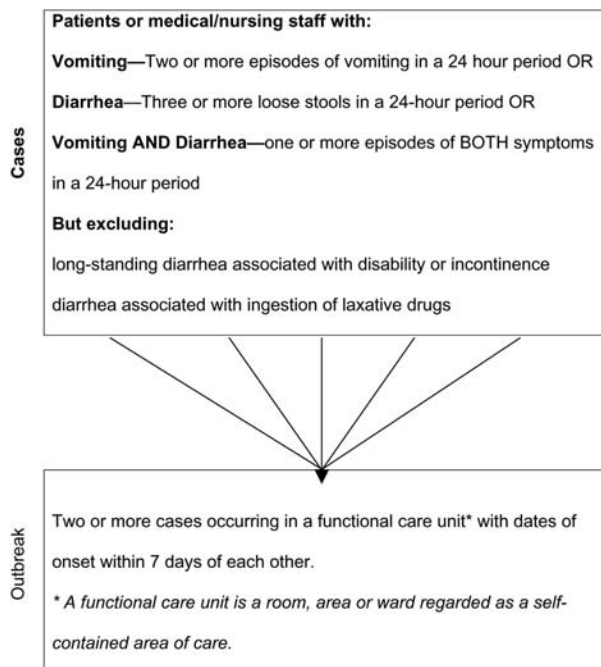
Cases

Patients or medical/nursing staff with:

Vomiting—Two or more episodes of vomiting in a 24 hour period OR

Diarrhea—Three or more loose stools in a 24-hour period OR

Vomiting AND Diarrhea—one or more episodes of BOTH symptoms in a 24-hour period

But excluding:

long-standing diarrhea associated with disability or incontinence

diarrhea associated with ingestion of laxative drugs

Outbreak

Two or more cases occurring in a functional care unit* with dates of onset within 7 days of each other.

* A functional care unit is a room, area or ward regarded as a self-contained area of care.